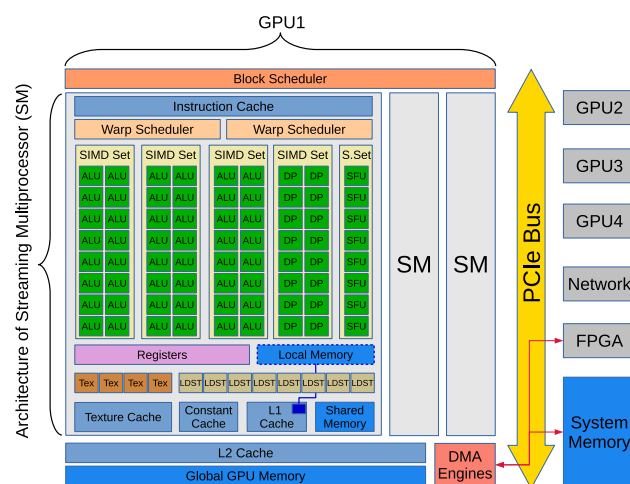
GPU1

Block Scheduler

Architecture of Streaming Multiprocessor (SM)

Instruction Cache

Warp Scheduler

Warp Scheduler

SIMD Set

SIMD Set

SIMD Set

SIMD Set

S.Set

ALU ALU
ALU ALU
ALU ALU
ALU ALU
ALU ALU
ALU ALU
ALU ALU
ALU ALU

ALU ALU
ALU ALU
ALU ALU
ALU ALU
ALU ALU
ALU ALU
ALU ALU
ALU ALU

ALU ALU
ALU ALU
ALU ALU
ALU ALU
ALU ALU
ALU ALU
ALU ALU
ALU ALU

DP DP
DP DP
DP DP
DP DP
DP DP
DP DP
DP DP
DP DP

SFU
SFU
SFU
SFU
SFU
SFU
SFU
SFU

Registers

Local Memory

Tex Tex Tex Tex

LDST LDST LDST LDST LDST LDST LDST LDST

Texture Cache

Constant Cache

L1 Cache

Shared Memory

SM

SM

L2 Cache

Global GPU Memory

DMA Engines

PCIe Bus

GPU2

GPU3

GPU4

Network

FPGA

System Memory